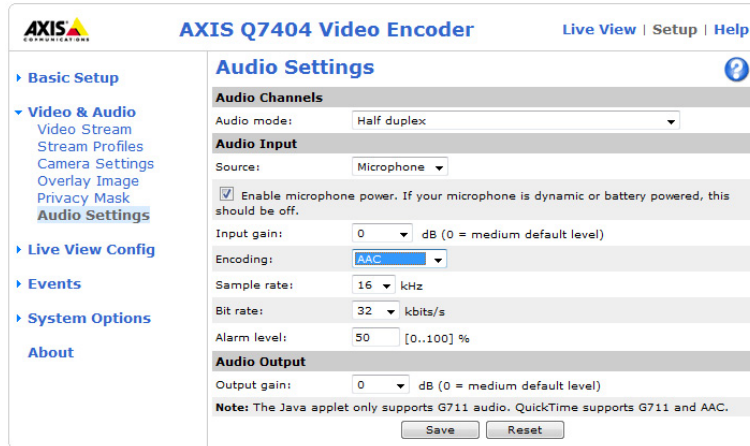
AXIS COMMUNICATIONS

AXIS Q7404 Video Encoder

Live View | Setup | Help

Basic Setup

Video & Audio
Video Stream
Stream Profiles
Camera Settings
Overlay Image
Privacy Mask
Audio Settings

Live View Config

Events

System Options

About

Audio Settings

?

Audio Channels

Audio mode: Half duplex

Audio Input

Source: Microphone

Enable microphone power. If your microphone is dynamic or battery powered, this should be off.

Input gain: 0 dB (0 = medium default level)

Encoding: AAC

Sample rate: 16 kHz

Bit rate: 32 kbits/s

Alarm level: 50 [0..100] %

Audio Output

Output gain: 0 dB (0 = medium default level)

**Note:** The Java applet only supports G711 audio. QuickTime supports G711 and AAC.

Save Reset